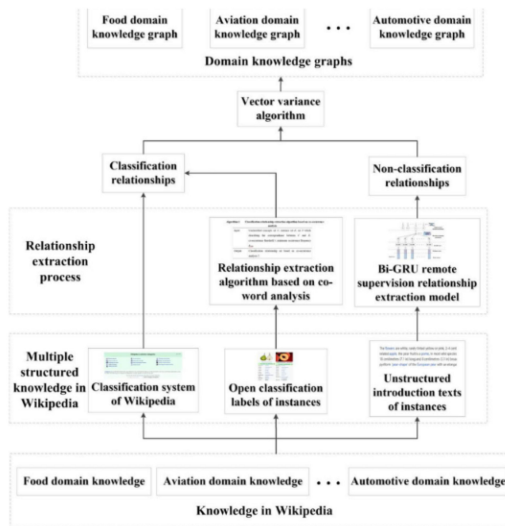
Food domain knowledge graph

Aviation domain knowledge graph

...

Automotive domain knowledge graph

Domain knowledge graphs

Vector variance algorithm

Classification relationships

Non-classification relationships

Relationship extraction process

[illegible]

Relationship extraction algorithm based on co-word analysis

Bi-GRU remote supervision relationship extraction model

Multiple structured knowledge in Wikipedia

Classification system of Wikipedia

Open classification labels of instances

Unstructured introduction texts of instances

Food domain knowledge

Aviation domain knowledge

...

Automotive domain knowledge

Knowledge in Wikipedia